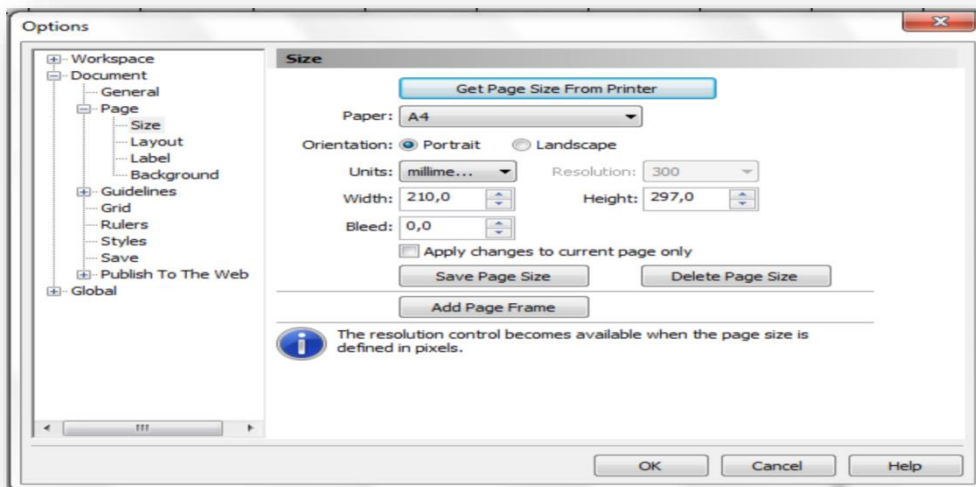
Options

Workspace
Document
General
Page
Size
Layout
Label
Background
Guidelines
Grid
Rulers
Styles
Save
Publish To The Web
Global

Size

Get Page Size From Printer

Paper: A4

Orientation: Portrait Landscape

Units: millime...

Resolution: 300

Width: 210,0

Height: 297,0

Bleed: 0,0

Apply changes to current page only

Save Page Size

Delete Page Size

Add Page Frame

The resolution control becomes available when the page size is defined in pixels.

OK

Cancel

Help